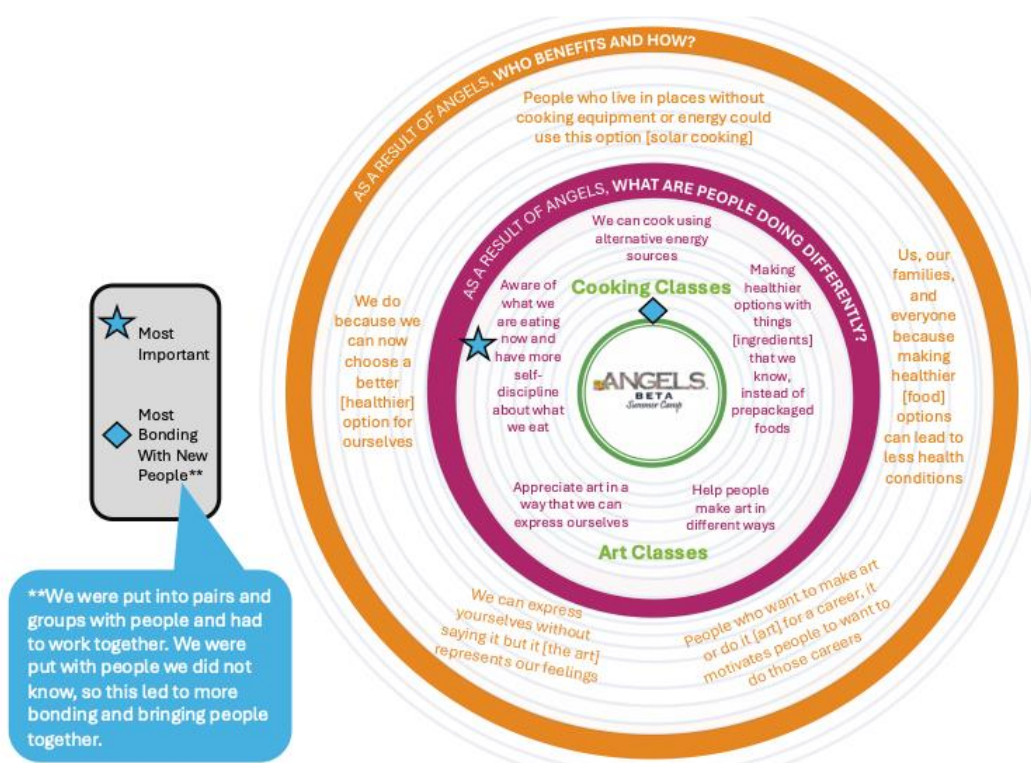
Most Important

Most Bonding With New People**

**We were put into pairs and groups with people and had to work together. We were put with people we did not know, so this led to more bonding and bringing people together.

AS A RESULT OF ANGELS, WHO BENEFITS AND HOW?

People who live in places without cooking equipment or energy could use this option [solar cooking]

We do because we can now choose a better [healthier] option for ourselves

Us, our families, and everyone because making healthier [food] options can lead to less health conditions

We can express yourselves without saying it but it [the art] represents our feelings

People who want to make art or do it [art] for a career, it motivates people to want to do those careers

AS A RESULT OF ANGELS, WHAT ARE PEOPLE DOING DIFFERENTLY?

We can cook using alternative energy sources

Aware of what we are eating now and have more self-discipline about what we eat

Making healthier options with things [ingredients] that we know, instead of prepackaged foods

Cooking Classes

ANGELS BETA Summer Camp

Appreciate art in a way that we can express ourselves

Help people make art in different ways

Art Classes